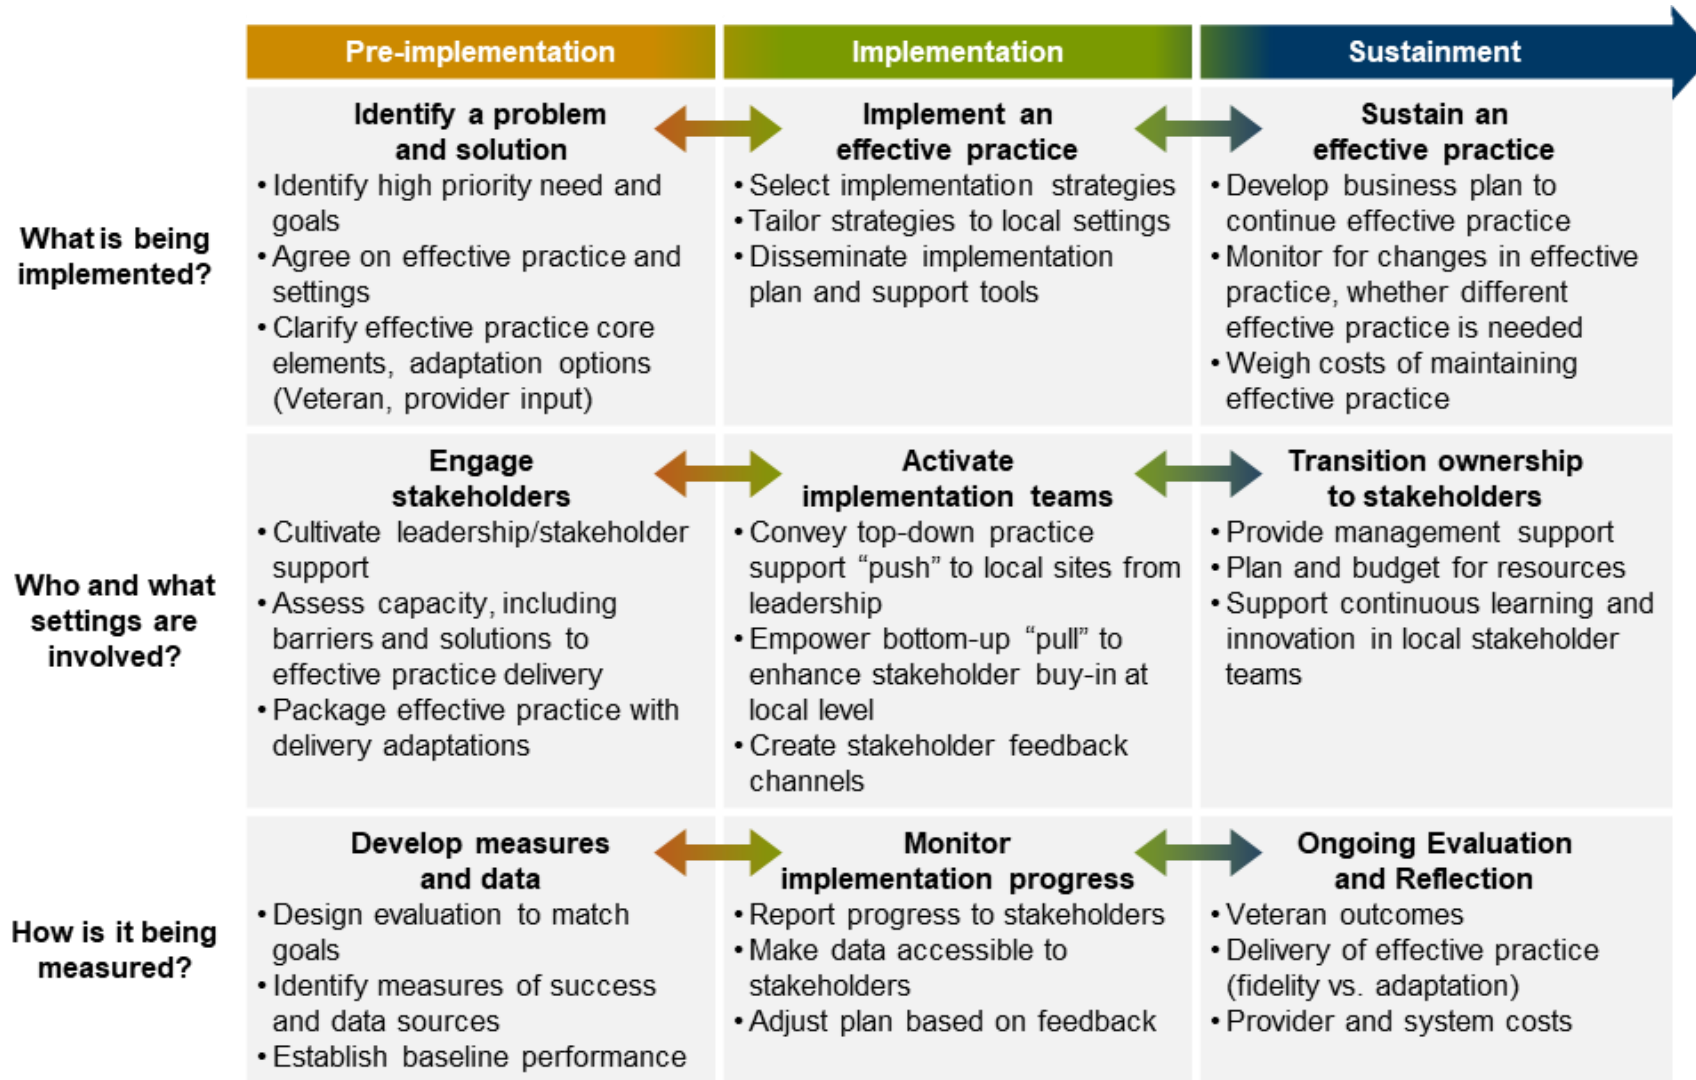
| | Pre-implementation | Implementation | Sustainment |
|---|---|---|---|
| What is being implemented? | **Identify a problem and solution**<br>• Identify high priority need and goals<br>• Agree on effective practice and settings<br>• Clarify effective practice core elements, adaptation options (Veteran, provider input) | **Implement an effective practice**<br>• Select implementation strategies<br>• Tailor strategies to local settings<br>• Disseminate implementation plan and support tools | **Sustain an effective practice**<br>• Develop business plan to continue effective practice<br>• Monitor for changes in effective practice, whether different effective practice is needed<br>• Weigh costs of maintaining effective practice |
| Who and what settings are involved? | **Engage stakeholders**<br>• Cultivate leadership/stakeholder support<br>• Assess capacity, including barriers and solutions to effective practice delivery<br>• Package effective practice with delivery adaptations | **Activate implementation teams**<br>• Convey top-down practice support "push" to local sites from leadership<br>• Empower bottom-up "pull" to enhance stakeholder buy-in at local level<br>• Create stakeholder feedback channels | **Transition ownership to stakeholders**<br>• Provide management support<br>• Plan and budget for resources<br>• Support continuous learning and innovation in local stakeholder teams |
| How is it being measured? | **Develop measures and data**<br>• Design evaluation to match goals<br>• Identify measures of success and data sources<br>• Establish baseline performance | **Monitor implementation progress**<br>• Report progress to stakeholders<br>• Make data accessible to stakeholders<br>• Adjust plan based on feedback | **Ongoing Evaluation and Reflection**<br>• Veteran outcomes<br>• Delivery of effective practice (fidelity vs. adaptation)<br>• Provider and system costs |